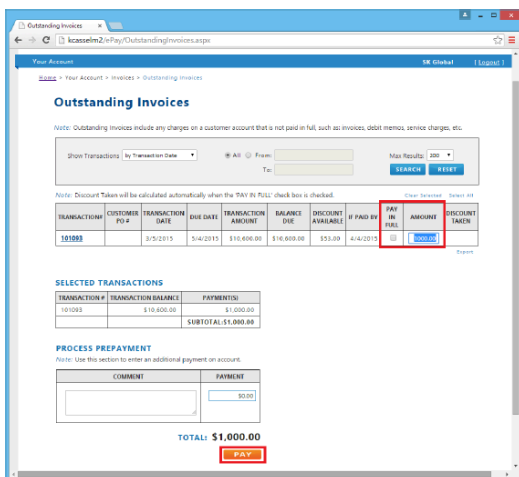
Outstanding Invoices

kcasselm2/ePay/OutstandingInvoices.aspx

Your Account

SK Global [ Logout ]

Home > Your Account > Invoices > Outstanding Invoices

Outstanding Invoices

Note: Outstanding invoices include any charges on a customer account that is not paid in full, such as: invoices, debit memos, service charges, etc.

Show Transactions by Transaction Date All From: To: Max Results: 200 SEARCH RESET

Note: Discount Taken will be calculated automatically when the 'PAY IN FULL' check box is checked.

Clear Selected Select All

| TRANSACTION# | CUSTOMER PO # | TRANSACTION DATE | DUE DATE | TRANSACTION AMOUNT | BALANCE DUE | DISCOUNT AVAILABLE | IF PAID BY | PAY IN FULL | AMOUNT | DISCOUNT TAKEN |
|---|---|---|---|---|---|---|---|---|---|---|
| 101083 | | 3/5/2015 | 5/4/2015 | $10,600.00 | $10,600.00 | $53.00 | 4/4/2015 | | 1000.00 | |

Export

SELECTED TRANSACTIONS

| TRANSACTION # | TRANSACTION BALANCE | PAYMENT(S) |
|---|---|---|
| 101083 | $10,600.00 | $1,000.00 |
| | | SUBTOTAL:$1,000.00 |

PROCESS PREPAYMENT

Note: Use this section to enter an additional payment on account.

| COMMENT | PAYMENT |
|---|---|
| | $0.00 |

TOTAL: $1,000.00

PAY